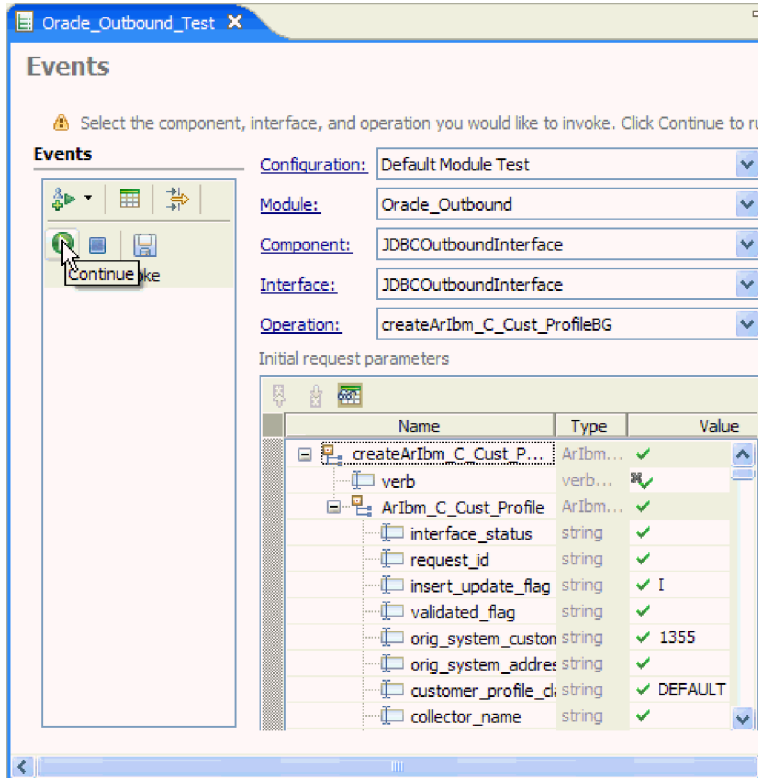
Oracle_Outbound_Test

Events

Select the component, interface, and operation you would like to invoke. Click Continue to r

Events

Continue ke

Configuration: Default Module Test
Module: Oracle_Outbound
Component: JDBCOutboundInterface
Interface: JDBCOutboundInterface
Operation: createArIbm_C_Cust_ProfileBG

Initial request parameters

| Name | Type | Value |
|---|---|---|
| createArIbm_C_Cust_P... | ArIbm... | ✓ |
| verb | verb... | ✓ |
| ArIbm_C_Cust_Profile | ArIbm... | ✓ |
| interface_status | string | ✓ |
| request_id | string | ✓ |
| insert_update_flag | string | ✓ I |
| validated_flag | string | ✓ |
| orig_system_custon | string | ✓ 1355 |
| orig_system_addres | string | ✓ |
| customer_profile_cl | string | ✓ DEFAULT |
| collector_name | string | ✓ |